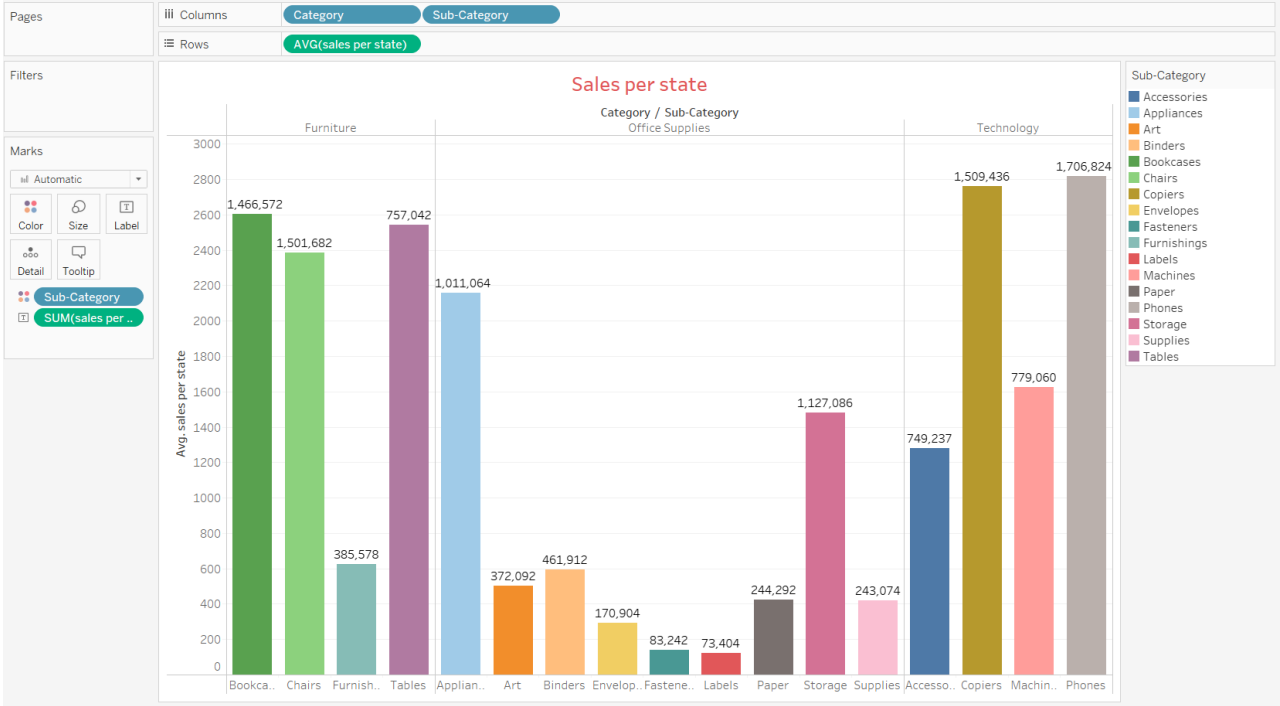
Pages

Columns Category Sub-Category

Rows AVG(sales per state)

Filters

Marks

Automatic

Color Size Label

Detail Tooltip

Sub-Category

SUM(sales per ..

Sales per state

Category / Sub-Category

Furniture | Office Supplies | Technology

Avg. sales per state

3000
2800
2600
2400
2200
2000
1800
1600
1400
1200
1000
800
600
400
200
0

1,466,572
1,501,682
385,578
757,042
1,011,064
372,092
461,912
170,904
83,242
73,404
244,292
1,127,086
243,074
749,237
1,509,436
779,060
1,706,824

Bookca.. Chairs Furnish.. Tables Applian.. Art Binders Envelop.. Fastene.. Labels Paper Storage Supplies Accesso.. Copiers Machin.. Phones

Sub-Category
Accessories
Appliances
Art
Binders
Bookcases
Chairs
Copiers
Envelopes
Fasteners
Furnishings
Labels
Machines
Paper
Phones
Storage
Supplies
Tables